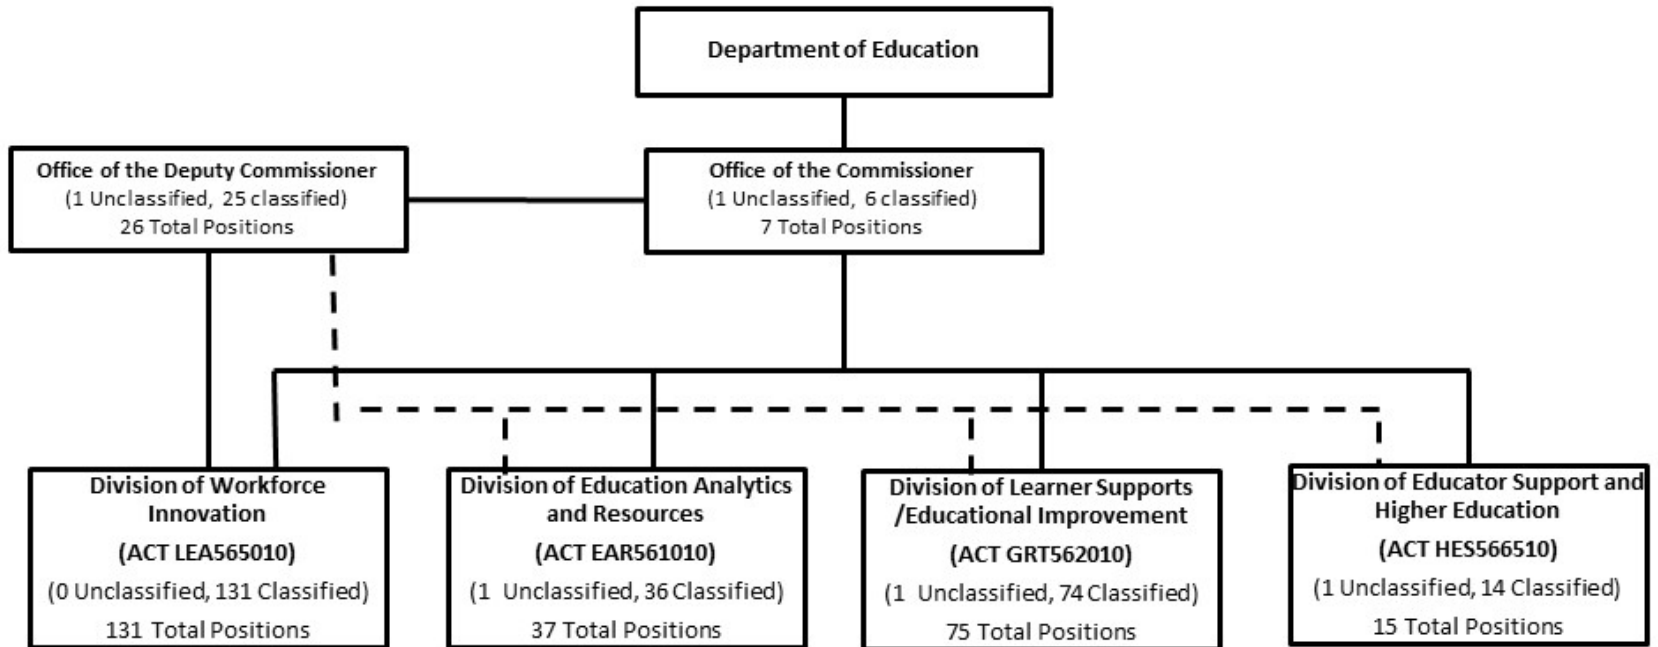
Department of Education

Office of the Deputy Commissioner
(1 Unclassified, 25 classified)
26 Total Positions

Office of the Commissioner
(1 Unclassified, 6 classified)
7 Total Positions

Division of Workforce Innovation
(ACT LEA565010)
(0 Unclassified, 131 Classified)
131 Total Positions

Division of Education Analytics and Resources
(ACT EAR561010)
(1 Unclassified, 36 Classified)
37 Total Positions

Division of Learner Supports /Educational Improvement
(ACT GRT562010)
(1 Unclassified, 74 Classified)
75 Total Positions

Division of Educator Support and Higher Education
(ACT HES566510)
(1 Unclassified, 14 Classified)
15 Total Positions